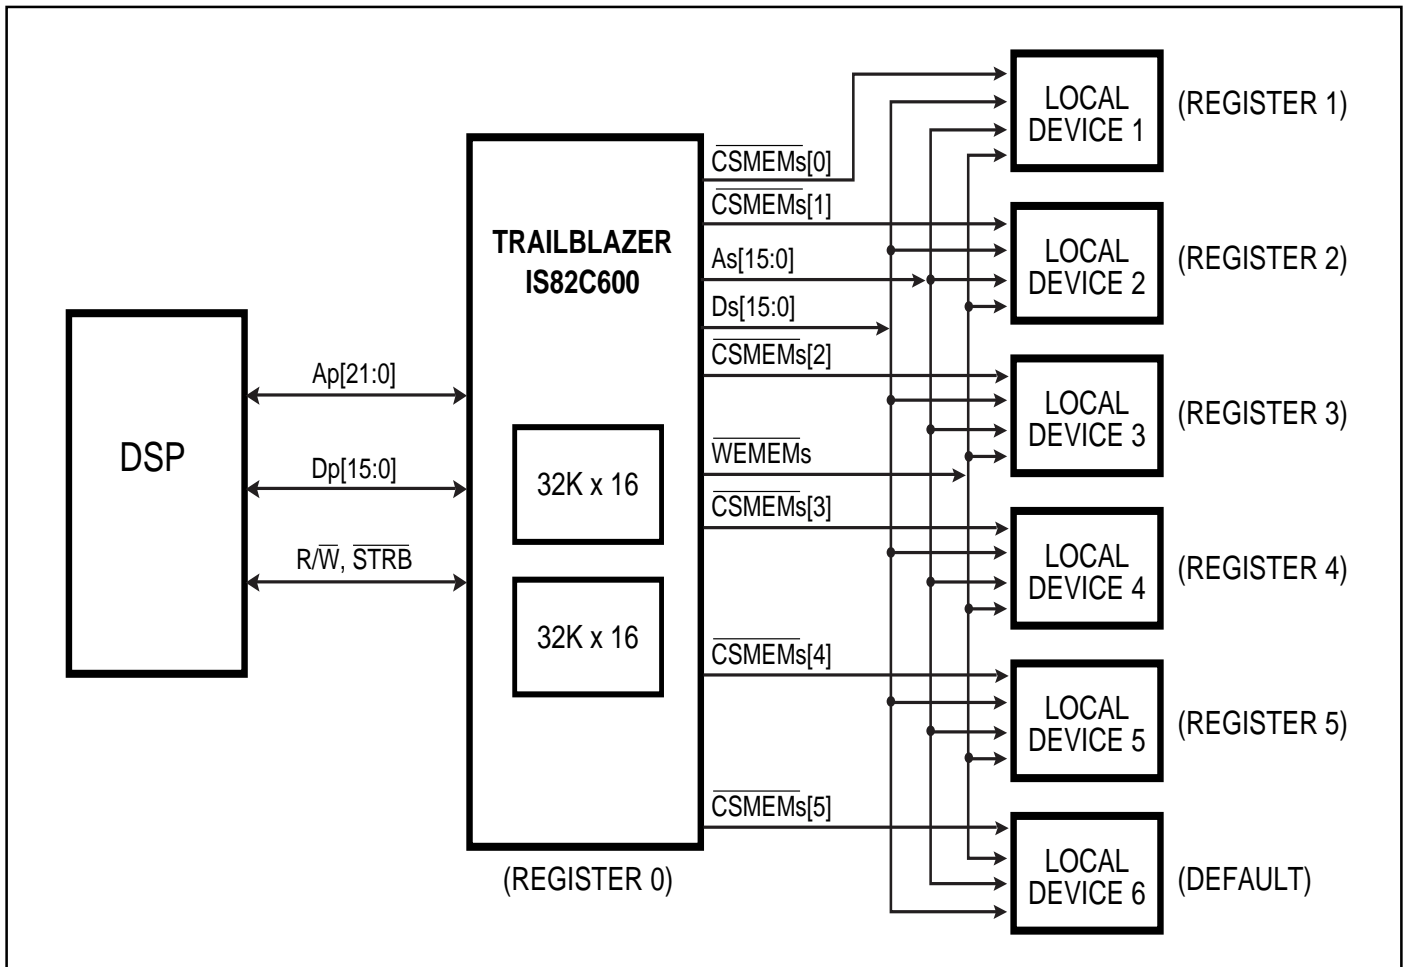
DSP

Ap[21:0]

Dp[15:0]

R/$\overline{W}$, $\overline{STRB}$

TRAILBLAZER
IS82C600

32K x 16

32K x 16

(REGISTER 0)

$\overline{CSMEMs}$[0]

$\overline{CSMEMs}$[1]

As[15:0]

Ds[15:0]

$\overline{CSMEMs}$[2]

$\overline{WEMEMs}$

$\overline{CSMEMs}$[3]

$\overline{CSMEMs}$[4]

$\overline{CSMEMs}$[5]

LOCAL DEVICE 1

(REGISTER 1)

LOCAL DEVICE 2

(REGISTER 2)

LOCAL DEVICE 3

(REGISTER 3)

LOCAL DEVICE 4

(REGISTER 4)

LOCAL DEVICE 5

(REGISTER 5)

LOCAL DEVICE 6

(DEFAULT)